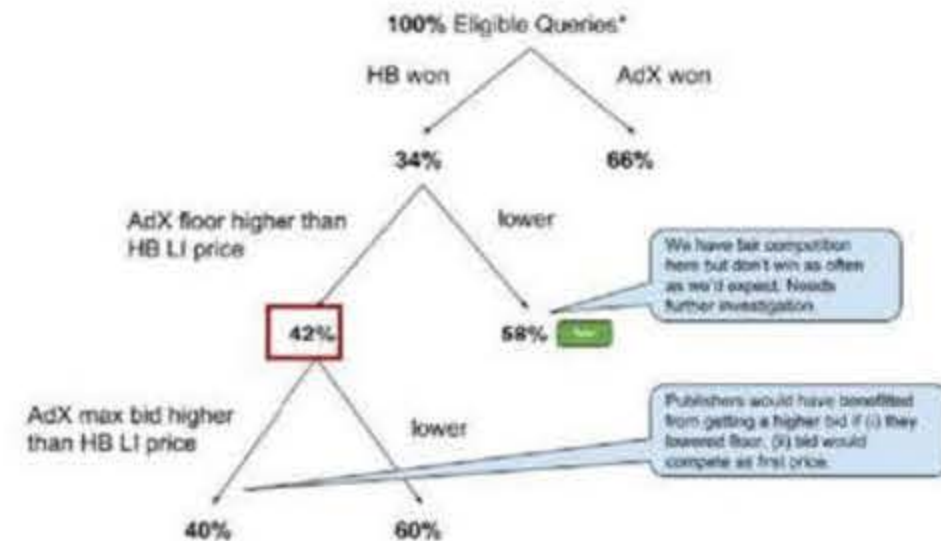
100% Eligible Queries*

HB won

AdX won

34%

66%

AdX floor higher than HB LI price

lower

We have fair competition here but don't win as often as we'd expect. Needs further investigation.

42%

58% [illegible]

AdX max bid higher than HB LI price

lower

Publishers would have benefitted from getting a higher bid if (i) they lowered floor, (ii) bid would compete as first price.

40%

60%